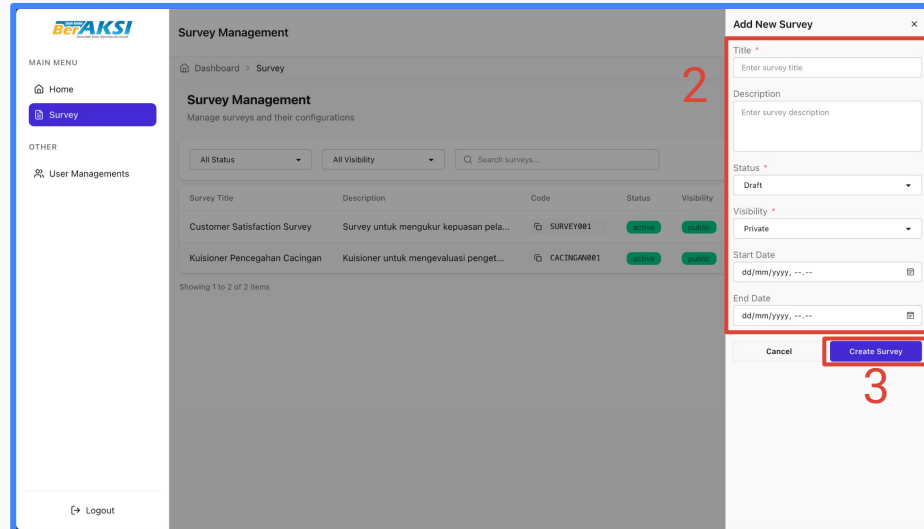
BerAKSI

MAIN MENU

Home

Survey

OTHER

User Managements

Logout

Survey Management

Dashboard > Survey

Survey Management

Manage surveys and their configurations

All Status

All Visibility

Search surveys...

| Survey Title | Description | Code | Status | Visibility |
|---|---|---|---|---|
| Customer Satisfaction Survey | Survey untuk mengukur kepuasan pela... | SURVEY001 | active | public |
| Kuisioner Pencegahan Cacingan | Kuisioner untuk mengevaluasi penget... | CACINGAN001 | active | public |

Showing 1 to 2 of 2 items

Add New Survey

×

2

Title *

Enter survey title

Description

Enter survey description

Status *

Draft

Visibility *

Private

Start Date

dd/mm/yyyy, --.--

End Date

dd/mm/yyyy, --.--

Cancel

Create Survey

3